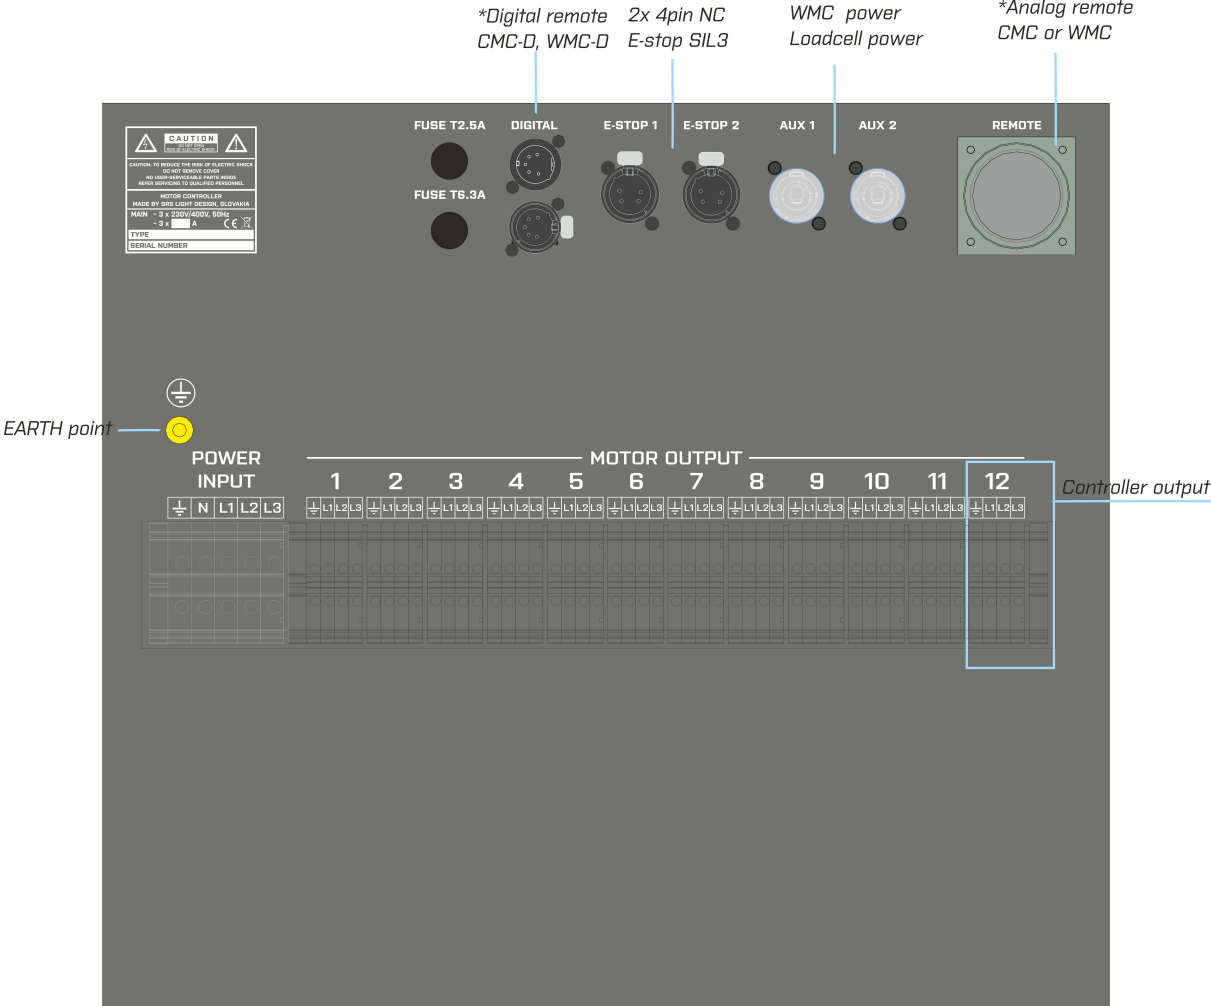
*Digital remote
CMC-D, WMC-D

2x 4pin NC
E-stop SIL3

WMC power
Loadcell power

*Analog remote
CMC or WMC

CAUTION
DO NOT OPEN
RISK OF ELECTRIC SHOCK
CAUTION: TO REDUCE THE RISK OF ELECTRIC SHOCK
DO NOT REMOVE COVER
NO USER-SERVICEABLE PARTS INSIDE
REFER SERVICING TO QUALIFIED PERSONNEL
MOTOR CONTROLLER
MADE BY SRS LIGHT DESIGN, SLOVAKIA
MAIN ~ 3 x 230V/400V, 50Hz
~ 3 x A
TYPE
SERIAL NUMBER

FUSE T2.5A
FUSE T6.3A
DIGITAL
E-STOP 1
E-STOP 2
AUX 1
AUX 2
REMOTE

EARTH point

POWER INPUT
⏚ N L1 L2 L3

MOTOR OUTPUT
1 2 3 4 5 6 7 8 9 10 11 12
⏚ L1 L2 L3 ⏚ L1 L2 L3 ⏚ L1 L2 L3 ⏚ L1 L2 L3 ⏚ L1 L2 L3 ⏚ L1 L2 L3 ⏚ L1 L2 L3 ⏚ L1 L2 L3 ⏚ L1 L2 L3 ⏚ L1 L2 L3 ⏚ L1 L2 L3 ⏚ L1 L2 L3

Controller output